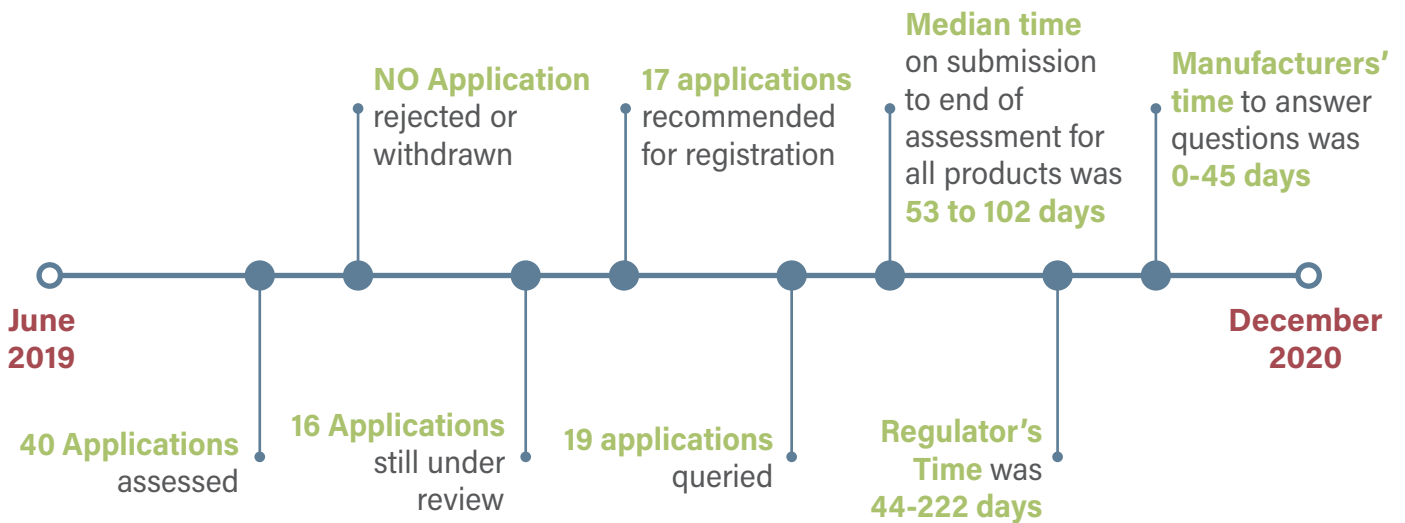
NO Application rejected or withdrawn

17 applications recommended for registration

Median time on submission to end of assessment for all products was 53 to 102 days

Manufacturers' time to answer questions was 0-45 days

June 2019

December 2020

40 Applications assessed

16 Applications still under review

19 applications queried

Regulator's Time was 44-222 days